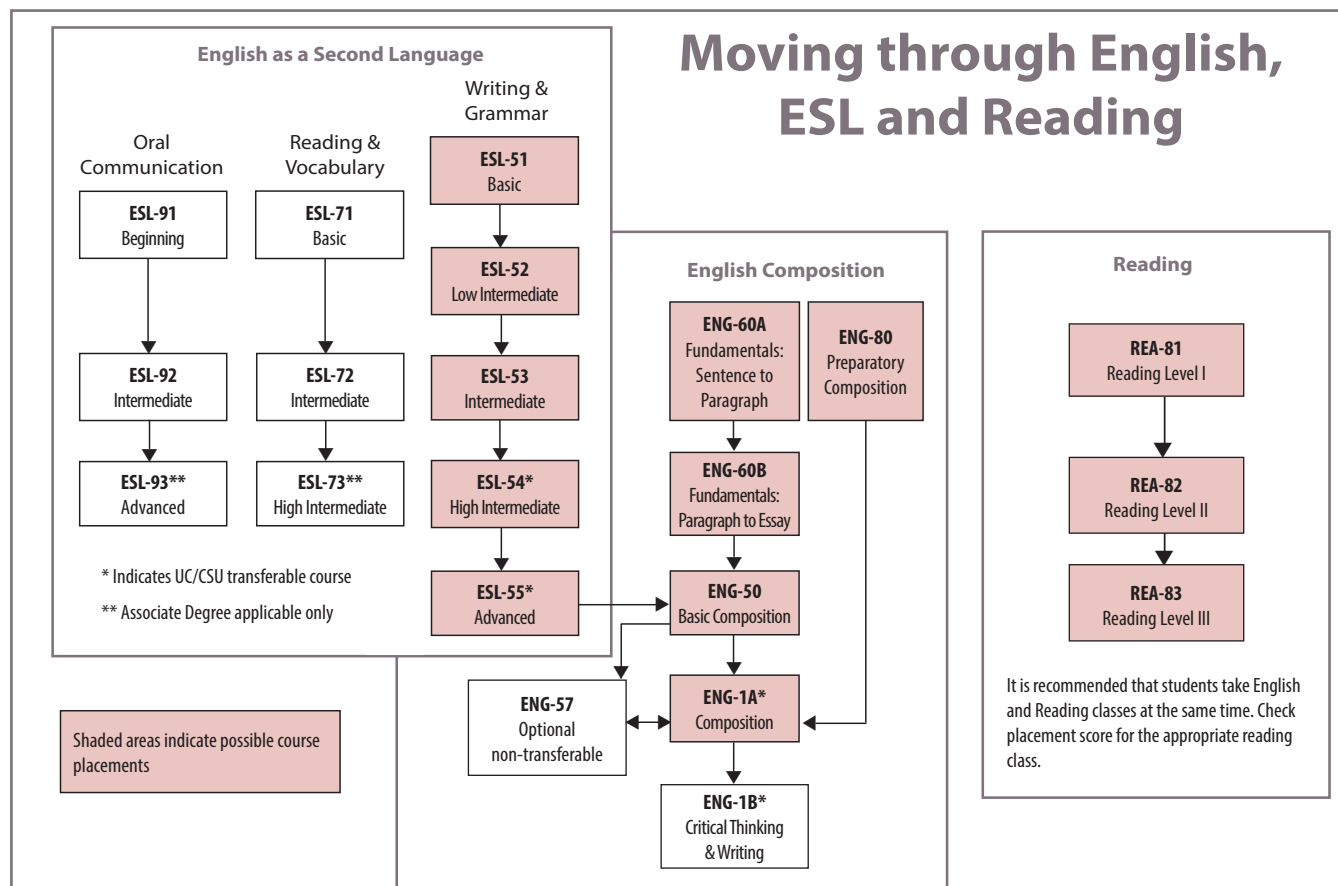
Moving through English, ESL and Reading

English as a Second Language

Oral Communication

ESL-91
Beginning

ESL-92
Intermediate

ESL-93**
Advanced

Reading & Vocabulary

ESL-71
Basic

ESL-72
Intermediate

ESL-73**
High Intermediate

Writing & Grammar

ESL-51
Basic

ESL-52
Low Intermediate

ESL-53
Intermediate

ESL-54*
High Intermediate

ESL-55*
Advanced

* Indicates UC/CSU transferable course

** Associate Degree applicable only

Shaded areas indicate possible course placements

English Composition

ENG-60A
Fundamentals: Sentence to Paragraph

ENG-80
Preparatory Composition

ENG-60B
Fundamentals: Paragraph to Essay

ENG-50
Basic Composition

ENG-57
Optional non-transferable

ENG-1A*
Composition

ENG-1B*
Critical Thinking & Writing

Reading

REA-81
Reading Level I

REA-82
Reading Level II

REA-83
Reading Level III

It is recommended that students take English and Reading classes at the same time. Check placement score for the appropriate reading class.